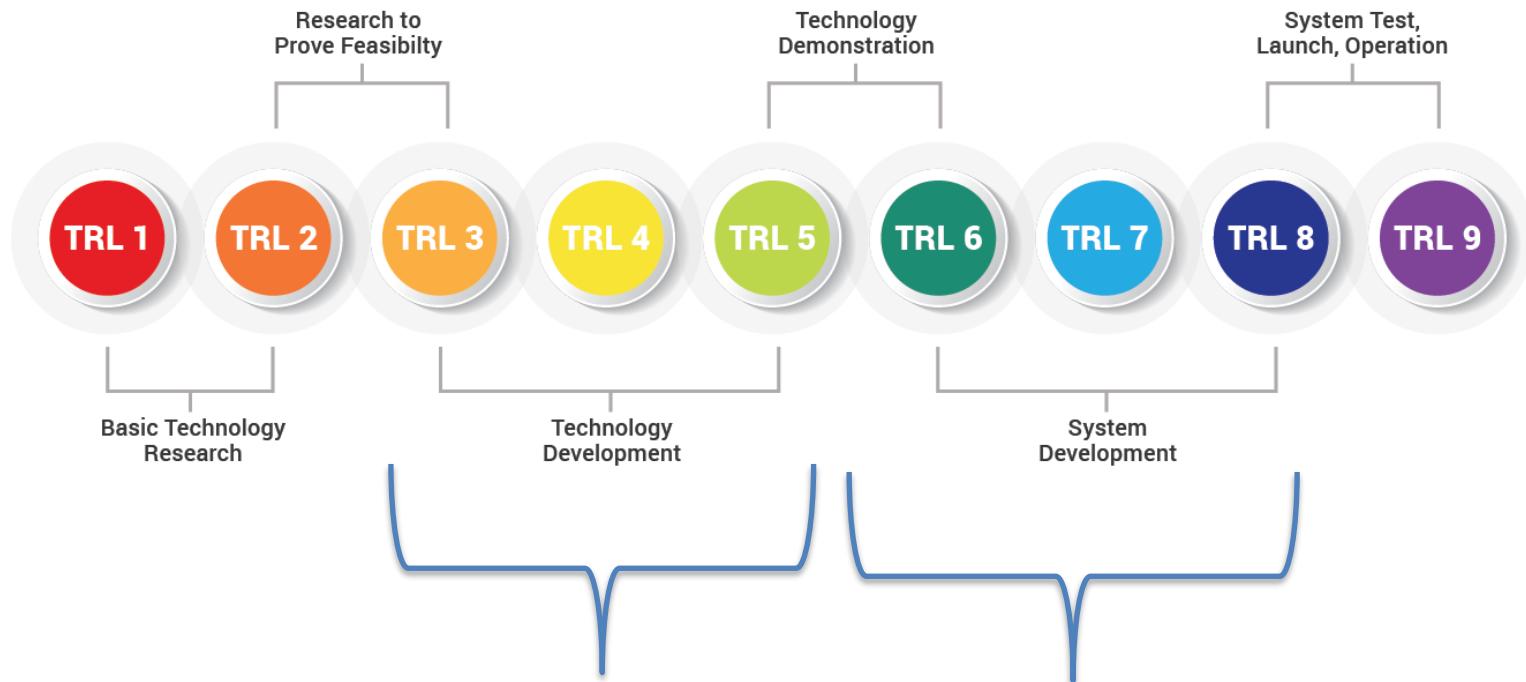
Research to Prove Feasibilty

Technology Demonstration

System Test, Launch, Operation

TRL 1

TRL 2

TRL 3

TRL 4

TRL 5

TRL 6

TRL 7

TRL 8

TRL 9

Basic Technology Research

Technology Development

System Development